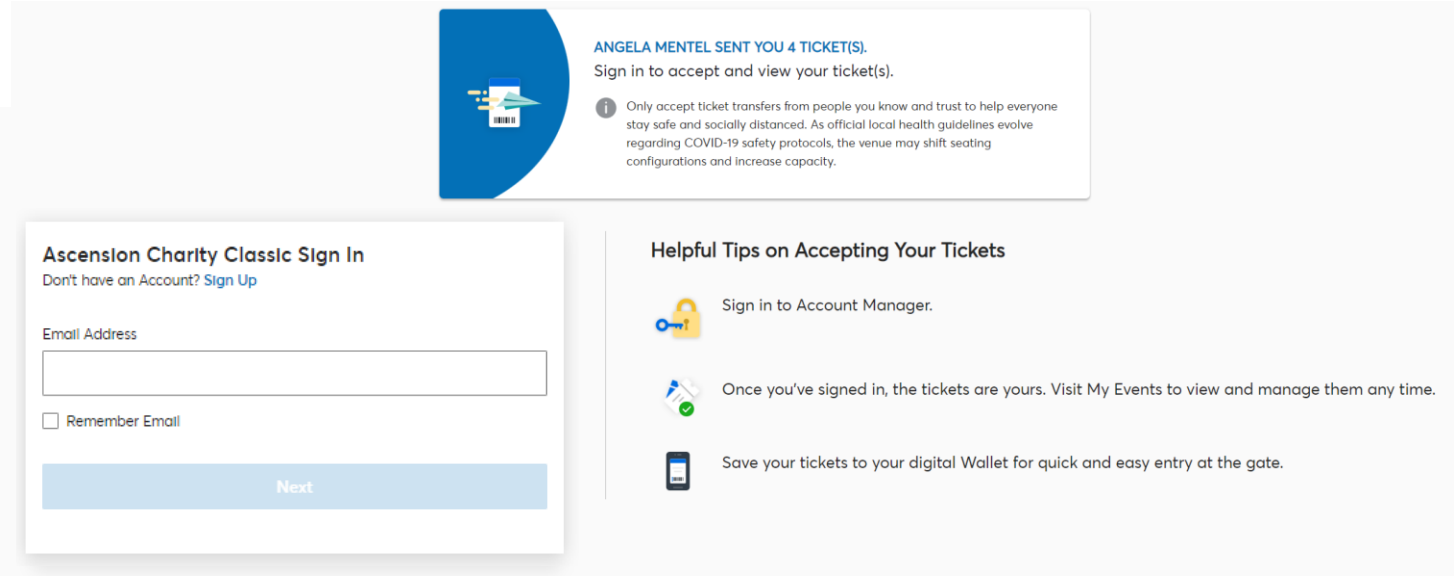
ANGELA MENTEL SENT YOU 4 TICKET(S).
Sign in to accept and view your ticket(s).

Only accept ticket transfers from people you know and trust to help everyone stay safe and socially distanced. As official local health guidelines evolve regarding COVID-19 safety protocols, the venue may shift seating configurations and increase capacity.

Ascension Charity Classic Sign In
Don't have an Account? Sign Up

Email Address

Remember Email

Next

Helpful Tips on Accepting Your Tickets

Sign in to Account Manager.

Once you've signed in, the tickets are yours. Visit My Events to view and manage them any time.

Save your tickets to your digital Wallet for quick and easy entry at the gate.